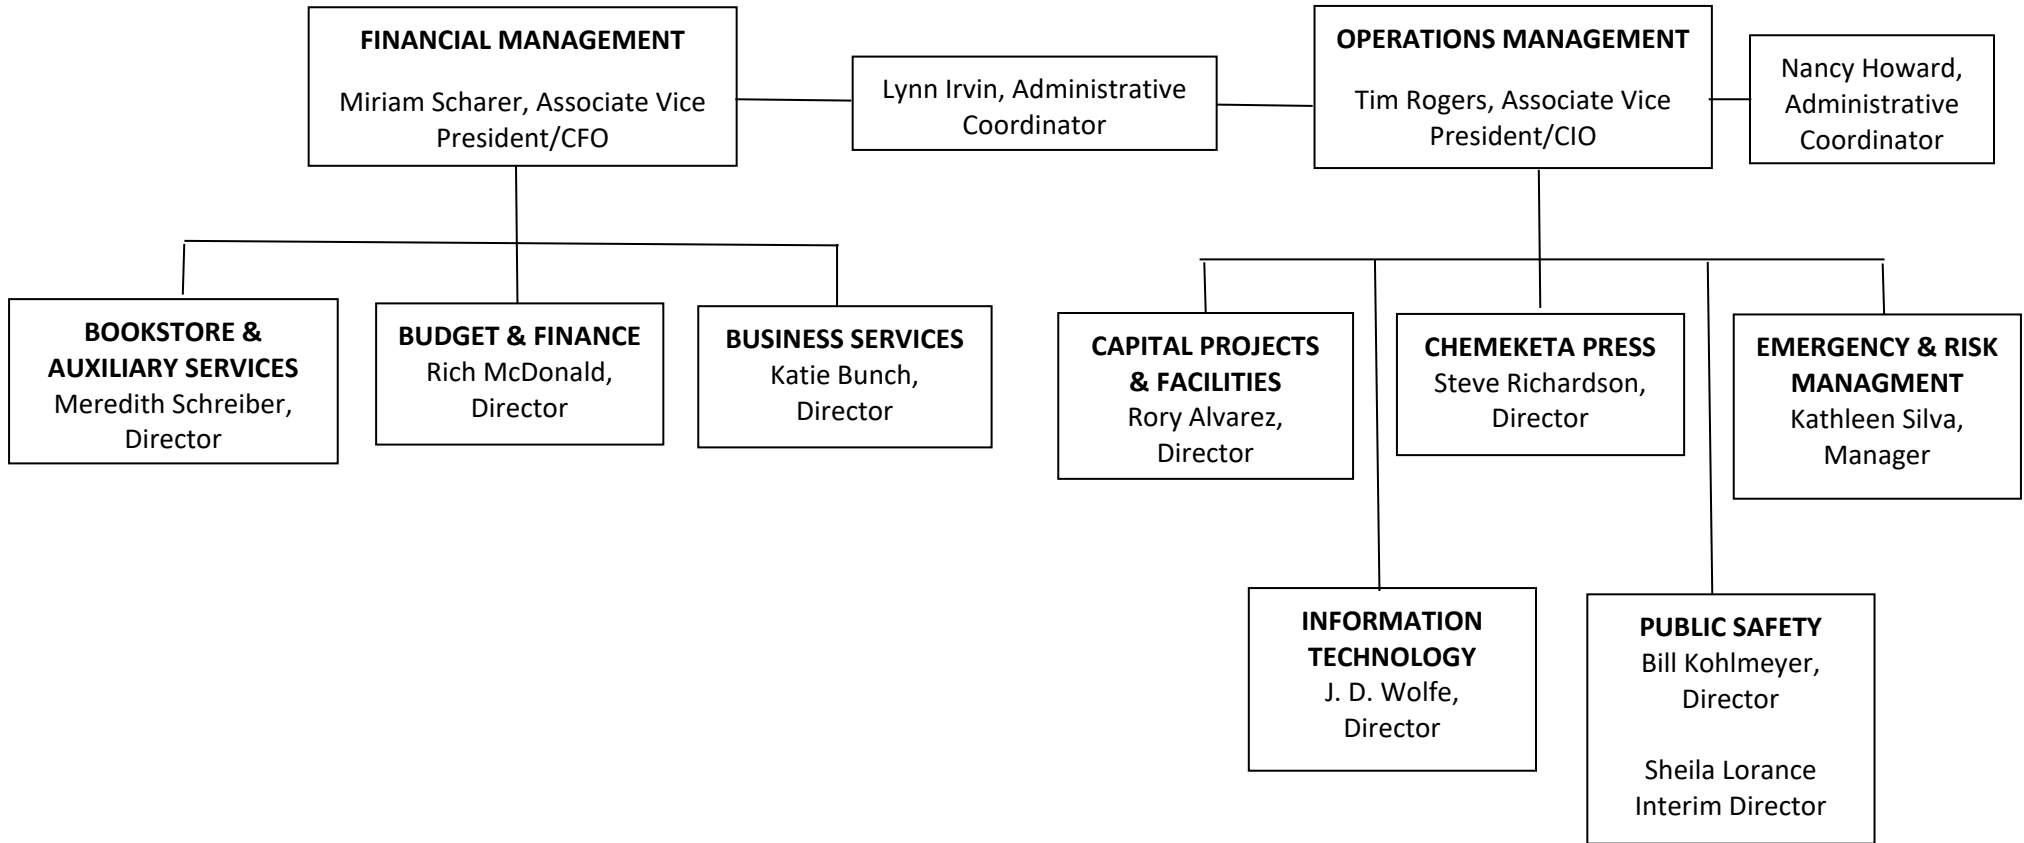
FINANCIAL MANAGEMENT

Miriam Scharer, Associate Vice President/CFO

Lynn Irvin, Administrative Coordinator

OPERATIONS MANAGEMENT

Tim Rogers, Associate Vice President/CIO

Nancy Howard, Administrative Coordinator

BOOKSTORE & AUXILIARY SERVICES
Meredith Schreiber, Director

BUDGET & FINANCE
Rich McDonald, Director

BUSINESS SERVICES
Katie Bunch, Director

CAPITAL PROJECTS & FACILITIES
Rory Alvarez, Director

CHEMEKETA PRESS
Steve Richardson, Director

EMERGENCY & RISK MANAGMENT
Kathleen Silva, Manager

INFORMATION TECHNOLOGY
J. D. Wolfe, Director

PUBLIC SAFETY
Bill Kohlmeyer, Director

Sheila Lorance
Interim Director